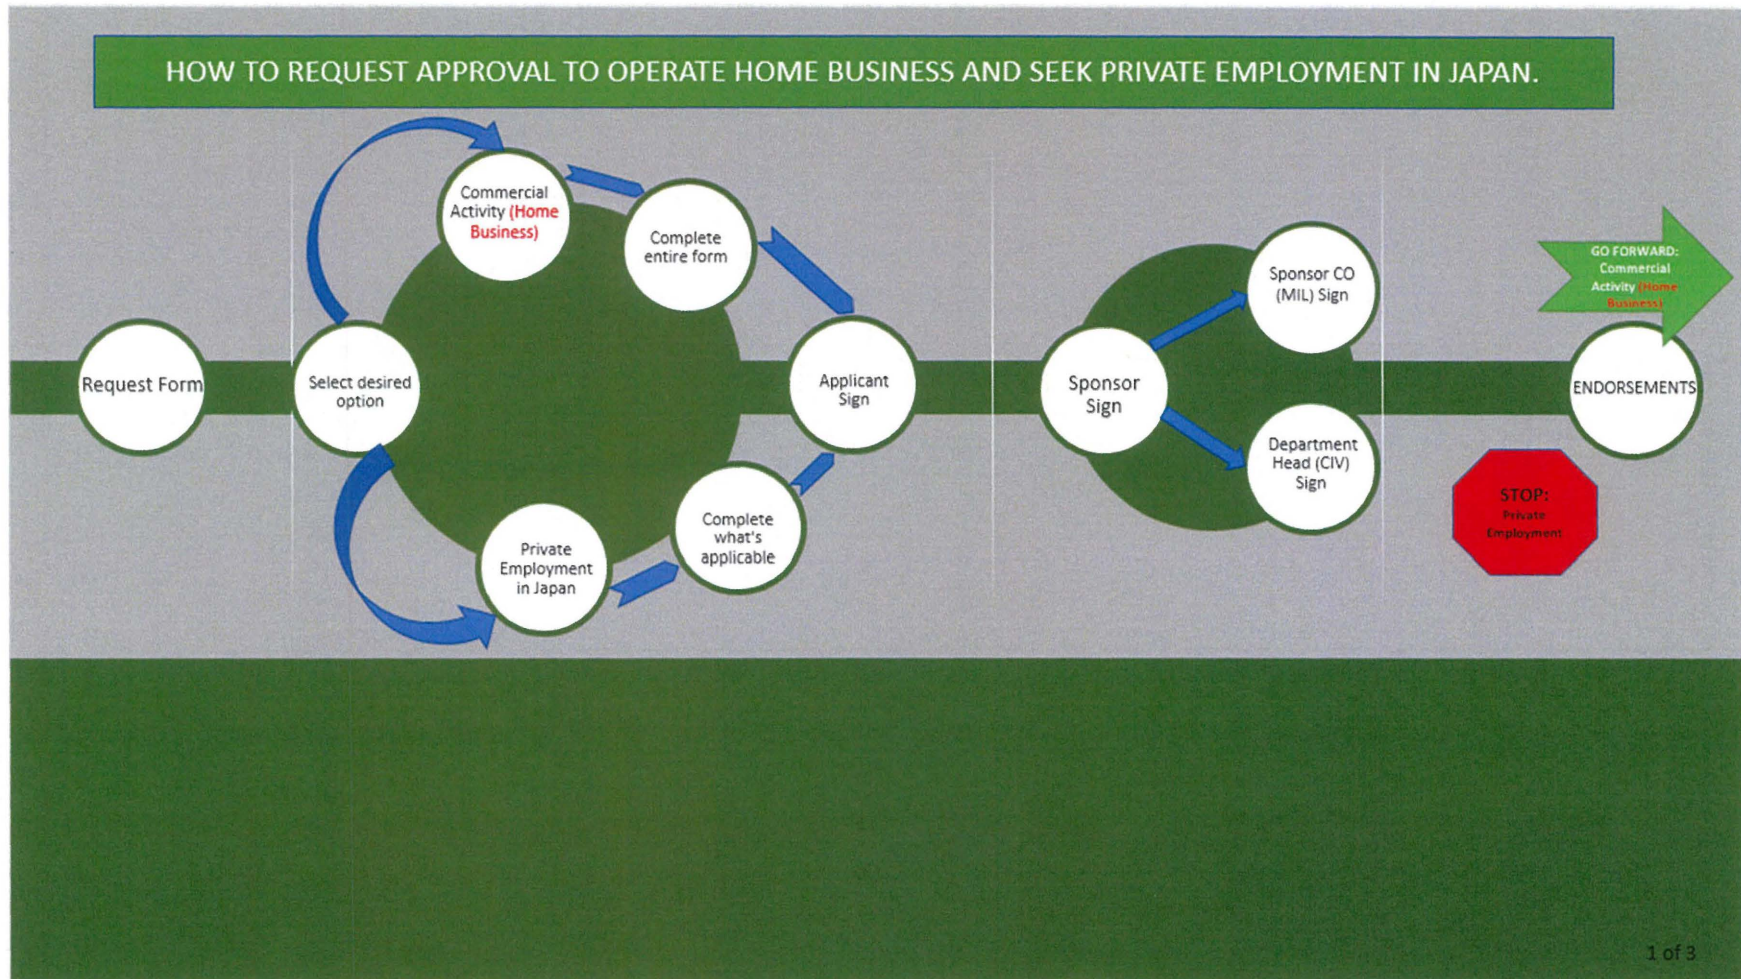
HOW TO REQUEST APPROVAL TO OPERATE HOME BUSINESS AND SEEK PRIVATE EMPLOYMENT IN JAPAN.

Request Form

Select desired option

Commercial Activity (Home Business)

Complete entire form

Private Employment in Japan

Complete what's applicable

Applicant Sign

Sponsor Sign

Sponsor CO (MIL) Sign

Department Head (CIV) Sign

GO FORWARD: Commercial Activity (Home Business)

ENDORSEMENTS

STOP: Private Employment

1 of 3